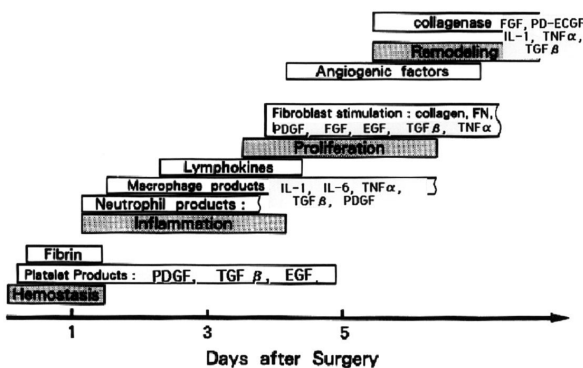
collagenase FGF, PD-ECGF
IL-1, TNFα,
Remodeling
TGFβ
Angiogenic factors

Fibroblast stimulation : collagen, FN,
PDGF, FGF, EGF, TGFβ, TNFα
Proliferation

Lymphokines
Macrophage products IL-1, IL-6, TNFα,
TGFβ, PDGF
Neutrophil products :
Inflammation

Fibrin
Platelet Products : PDGF, TGFβ, EGF,
Hemostasis

1
3
5
Days after Surgery